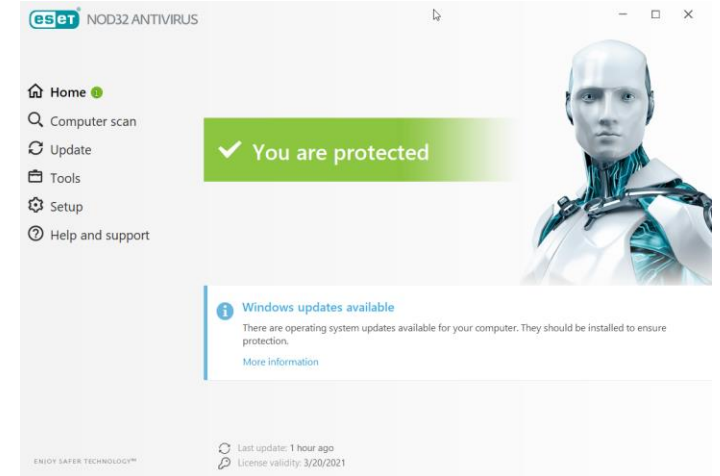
eset NOD32 ANTIVIRUS

Home
Computer scan
Update
Tools
Setup
Help and support

You are protected

Windows updates available
There are operating system updates available for your computer. They should be installed to ensure protection.
More information

ENJOY SAFER TECHNOLOGY™

Last update: 1 hour ago
License validity: 3/20/2021